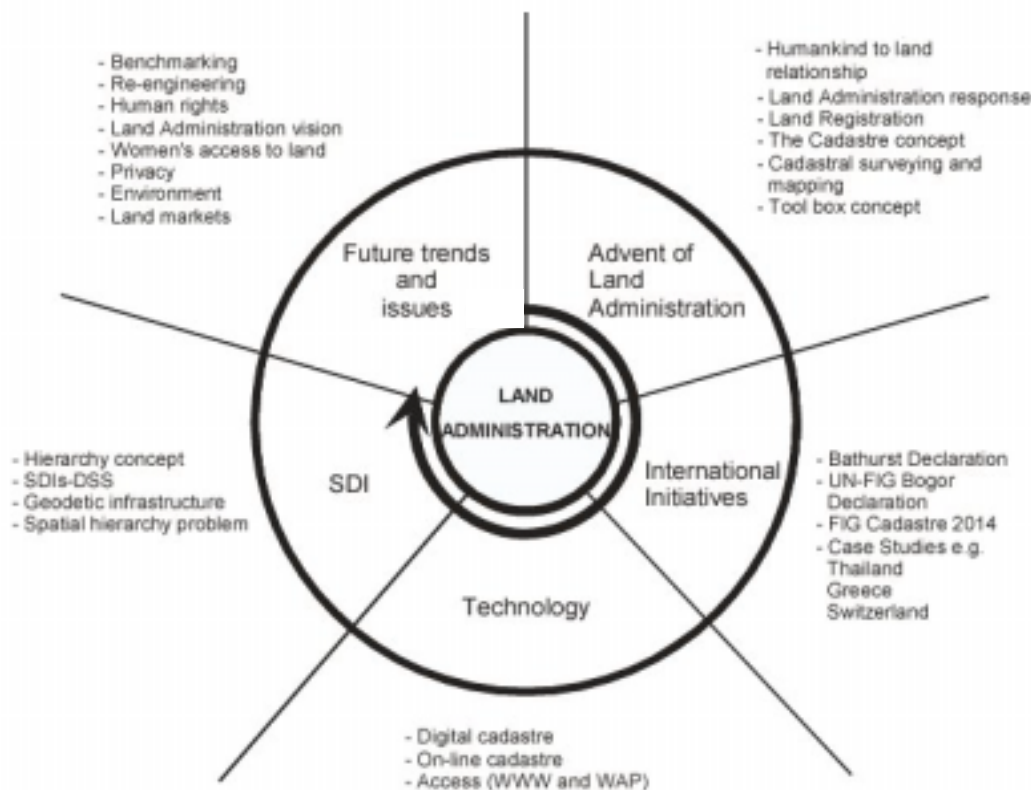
- Benchmarking
- Re-engineering
- Human rights
- Land Administration vision
- Women's access to land
- Privacy
- Environment
- Land markets

- Humankind to land relationship
- Land Administration response
- Land Registration
- The Cadastre concept
- Cadastral surveying and mapping
- Tool box concept

Future trends and issues

Advent of Land Administration

LAND ADMINISTRATION

- Hierarchy concept
- SDIs-DSS
- Geodetic infrastructure
- Spatial hierarchy problem

SDI

International Initiatives

- Bathurst Declaration
- UN-FIG Bogor Declaration
- FIG Cadastre 2014
- Case Studies e.g. Thailand Greece Switzerland

Technology

- Digital cadastre
- On-line cadastre
- Access (WWW and WAP)